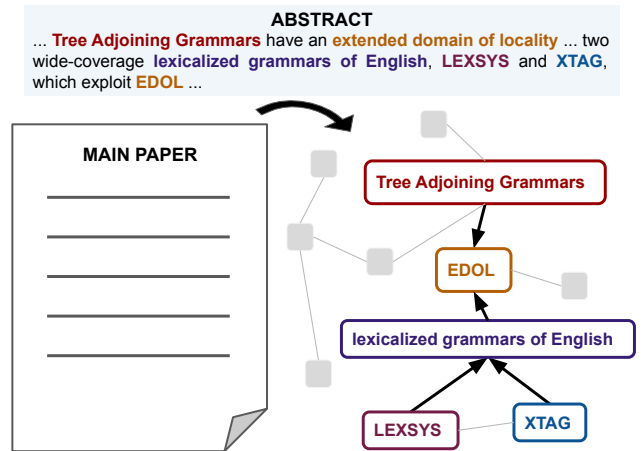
ABSTRACT

... Tree Adjoining Grammars have an extended domain of locality ... two wide-coverage lexicalized grammars of English, LEXSYS and XTAG, which exploit EDOL ...

MAIN PAPER

Tree Adjoining Grammars

EDOL

lexicalized grammars of English

LEXSYS

XTAG